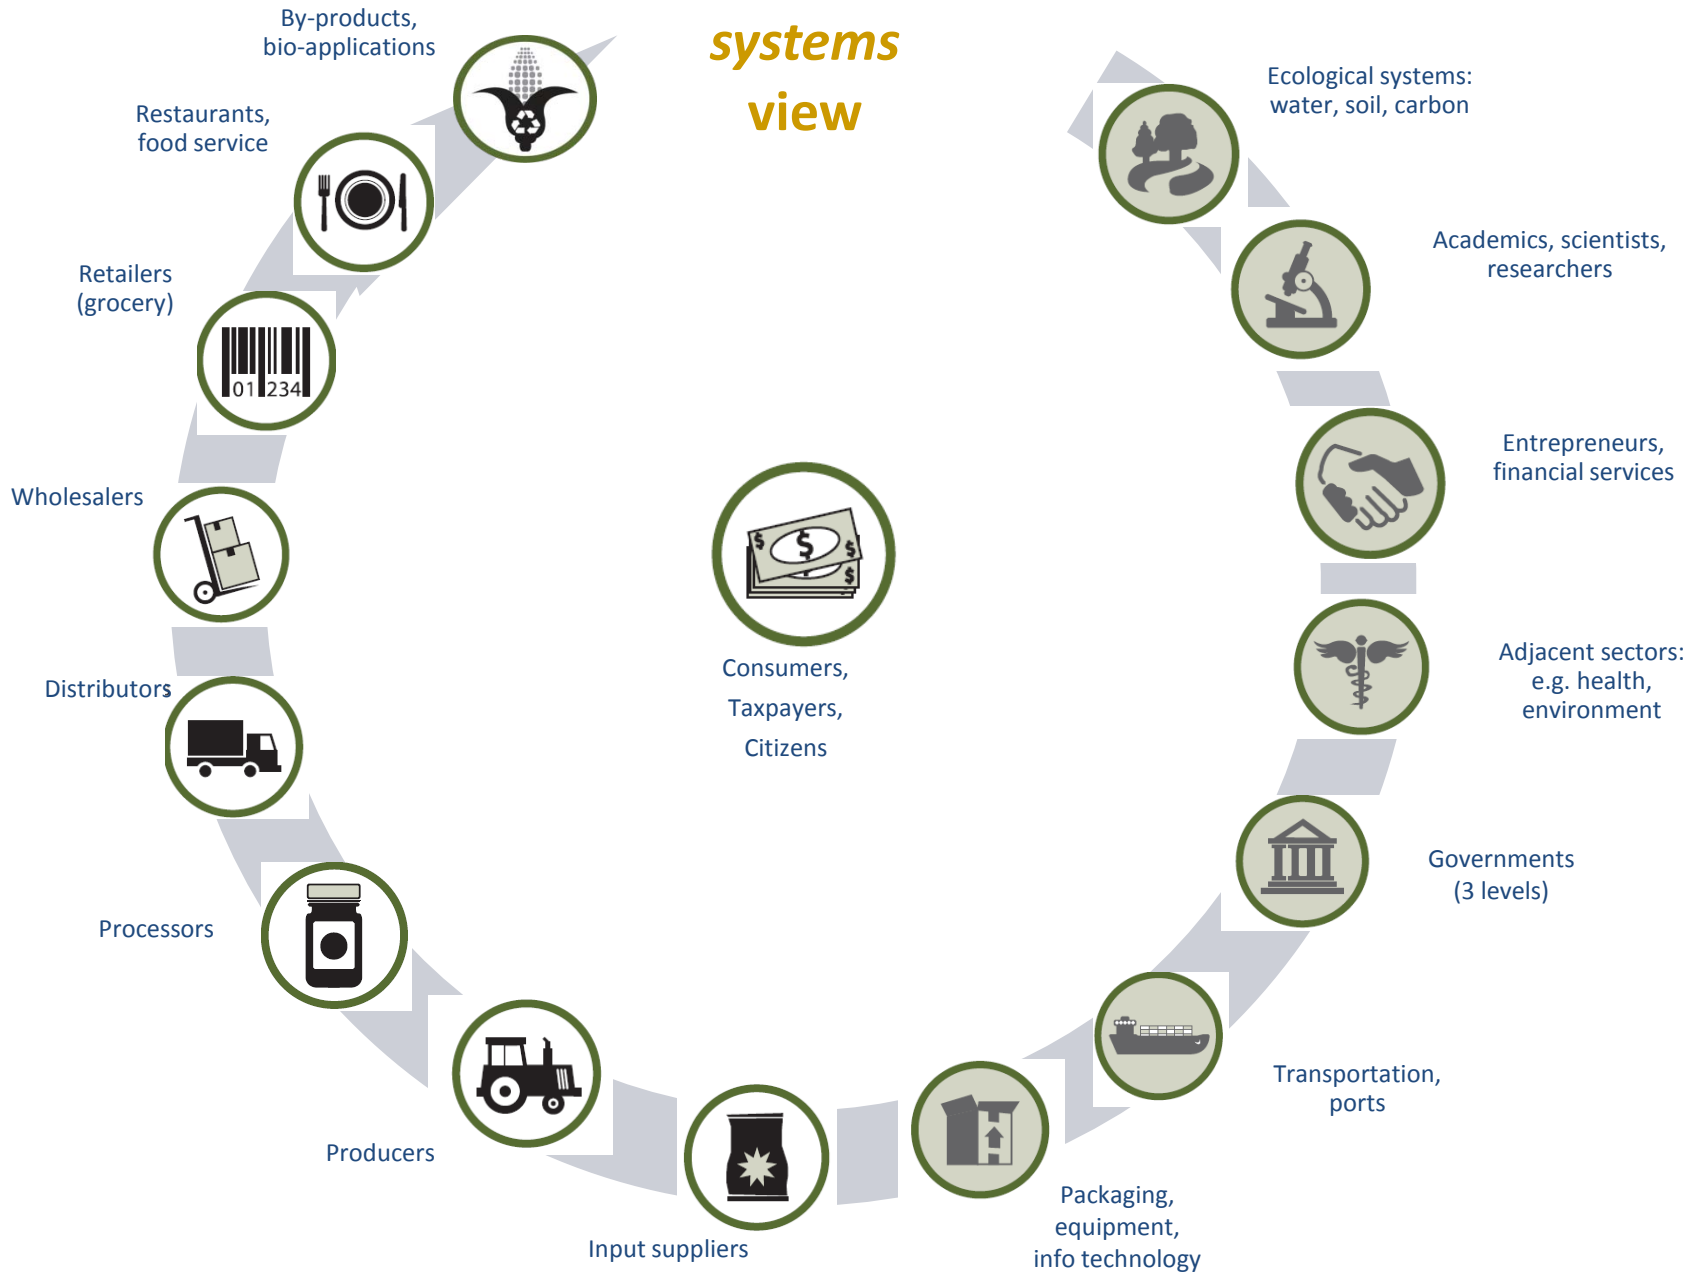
systems
view

By-products,
bio-applications

Restaurants,
food service

Retailers
(grocery)

01 234

Wholesalers

Distributors

Processors

Producers

Input suppliers

Packaging,
equipment,
info technology

Transportation,
ports

Governments
(3 levels)

Adjacent sectors:
e.g. health,
environment

Entrepreneurs,
financial services

Academics, scientists,
researchers

Ecological systems:
water, soil, carbon

$ $ $ $

Consumers,
Taxpayers,
Citizens